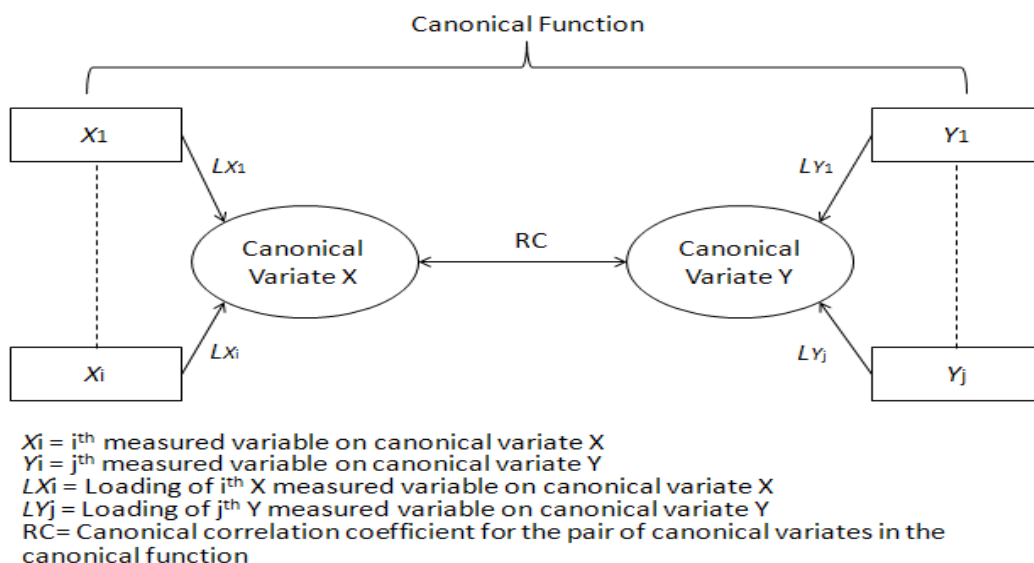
Canonical Function

$X_1$

$L_{X_1}$

$Y_1$

$L_{Y_1}$

Canonical Variate X

RC

Canonical Variate Y

$X_i$

$L_{X_i}$

$L_{Y_j}$

$Y_j$

$X$i = i$^{th}$ measured variable on canonical variate X
$Y$i = j$^{th}$ measured variable on canonical variate Y
$LX$i = Loading of i$^{th}$ X measured variable on canonical variate X
$LY$j = Loading of j$^{th}$ Y measured variable on canonical variate Y
RC= Canonical correlation coefficient for the pair of canonical variates in the canonical function